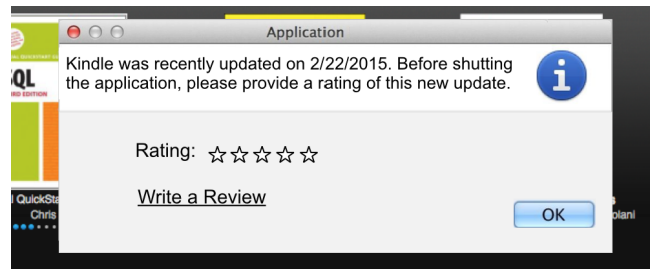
Application

Kindle was recently updated on 2/22/2015. Before shutting the application, please provide a rating of this new update.

Rating: ☆☆☆☆☆

Write a Review

OK

SQL
IRD EDITION
l QuickSta
Chris
s
olani